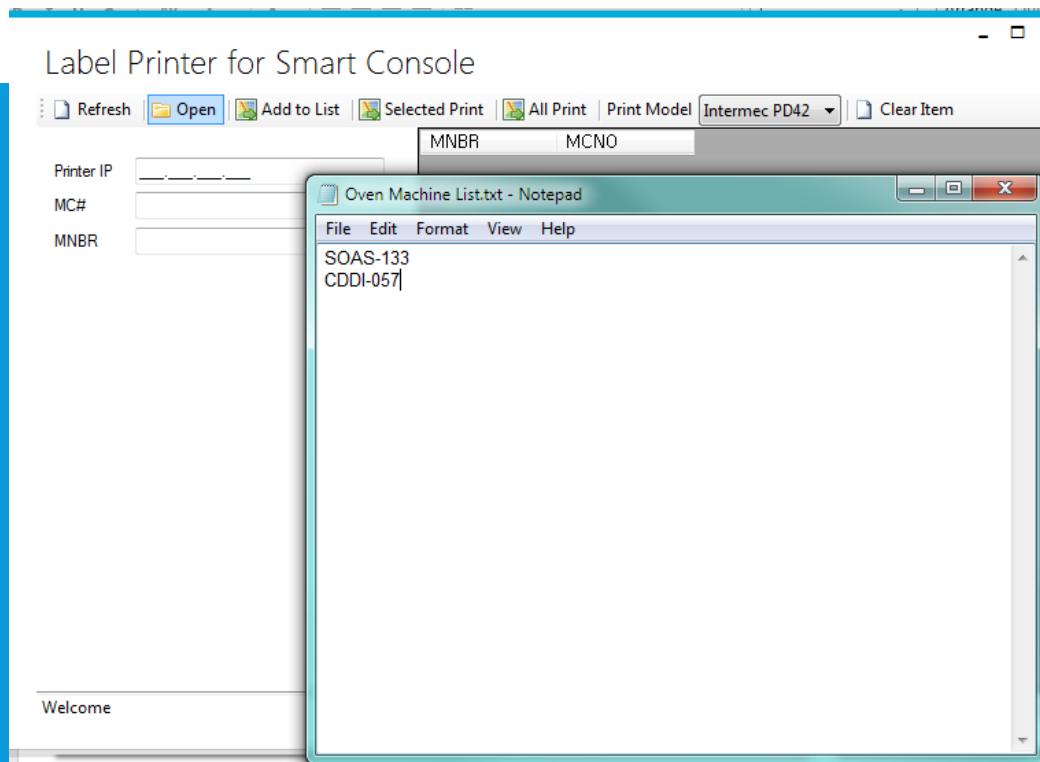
Label Printer for Smart Console

Refresh | Open | Add to List | Selected Print | All Print | Print Model | Intermec PD42 | Clear Item

| MNBR | MCNO |
|---|---|

Printer IP ___.___.___.___
MC#
MNBR

Welcome

Oven Machine List.txt - Notepad
File Edit Format View Help
SOAS-133
CDDI-057